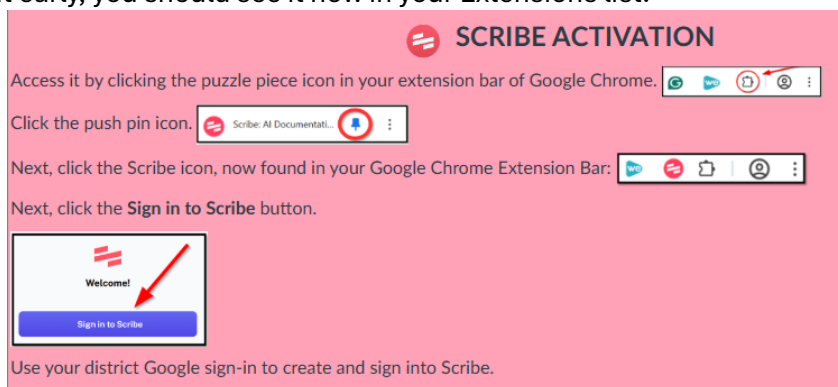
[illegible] you should see it now in your Extensions list.

SCRIBE ACTIVATION

Access it by clicking the puzzle piece icon in your extension bar of Google Chrome.

Click the push pin icon. Scribe: AI Documentati...

Next, click the Scribe icon, now found in your Google Chrome Extension Bar:

Next, click the **Sign in to Scribe** button.

Welcome!

Sign in to Scribe

Use your district Google sign-in to create and sign into Scribe.